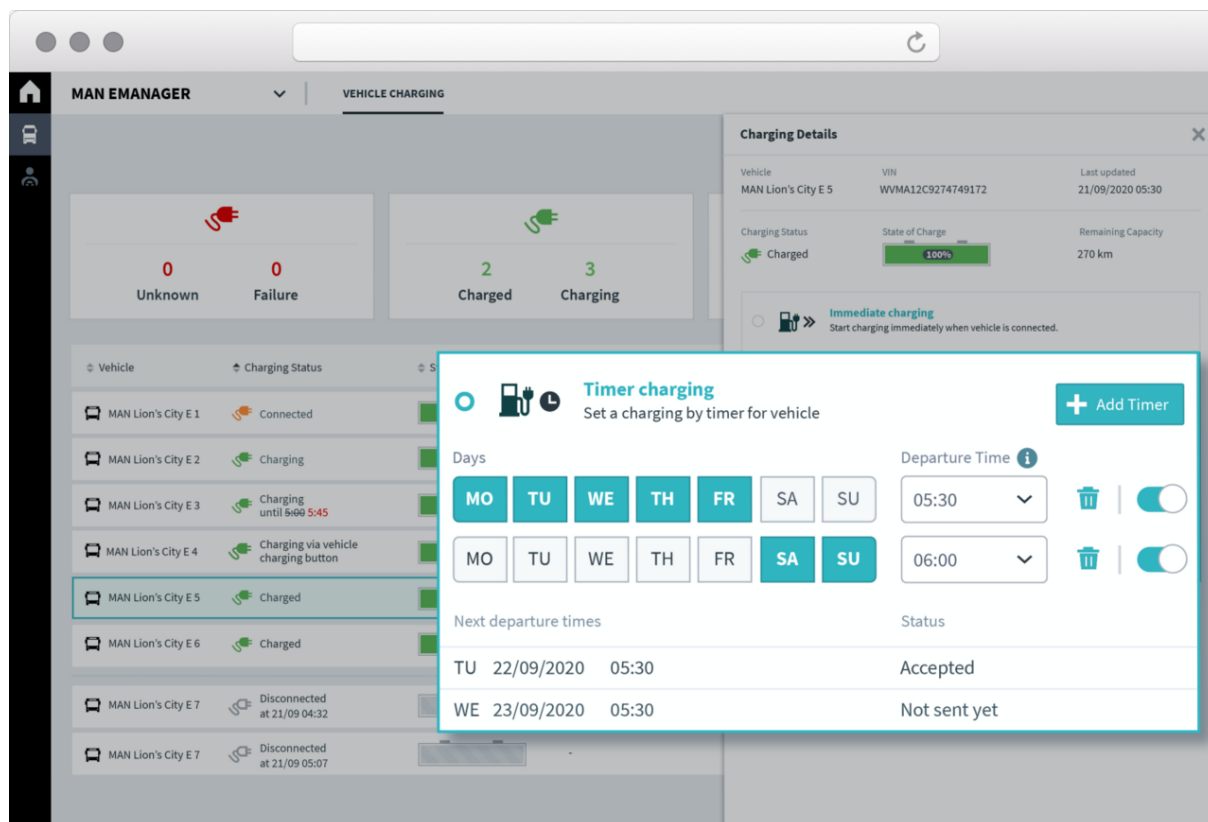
MAN EMANAGER

VEHICLE CHARGING

0
Unknown

0
Failure

2
Charged

3
Charging

Vehicle | Charging Status | S

MAN Lion's City E 1 | Connected

MAN Lion's City E 2 | Charging

MAN Lion's City E 3 | Charging until 5:00 5:45

MAN Lion's City E 4 | Charging via vehicle charging button

MAN Lion's City E 5 | Charged

MAN Lion's City E 6 | Charged

MAN Lion's City E 7 | Disconnected at 21/09 04:32

MAN Lion's City E 7 | Disconnected at 21/09 05:07

-

Charging Details

Vehicle
MAN Lion's City E 5

VIN
WVMA12C9274749172

Last updated
21/09/2020 05:30

Charging Status
Charged

State of Charge
100%

Remaining Capacity
270 km

Immediate charging
Start charging immediately when vehicle is connected.

Timer charging
Set a charging by timer for vehicle

Add Timer

Days

Departure Time

MO TU WE TH FR SA SU

05:30

MO TU WE TH FR SA SU

06:00

Next departure times

Status

TU 22/09/2020 05:30 Accepted

WE 23/09/2020 05:30 Not sent yet